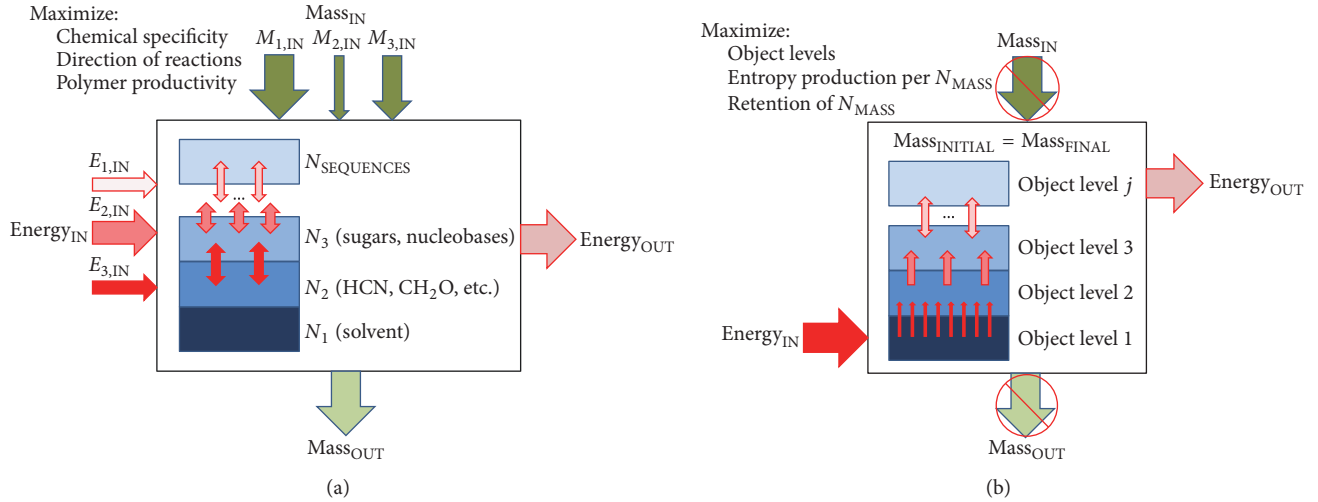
Maximize:
Chemical specificity
Direction of reactions
Polymer productivity

Mass$_{\text{IN}}$
$M_{1,\text{IN}}$ $M_{2,\text{IN}}$ $M_{3,\text{IN}}$

$E_{1,\text{IN}}$
$E_{2,\text{IN}}$
Energy$_{\text{IN}}$
$E_{3,\text{IN}}$

$N_{\text{SEQUENCES}}$
...
$N_3$ (sugars, nucleobases)
$N_2$ (HCN, $CH_2O$, etc.)
$N_1$ (solvent)

Energy$_{\text{OUT}}$

Mass$_{\text{OUT}}$

(a)

Maximize:
Object levels
Entropy production per $N_{\text{MASS}}$
Retention of $N_{\text{MASS}}$

Mass$_{\text{IN}}$

Mass$_{\text{INITIAL}}$ = Mass$_{\text{FINAL}}$

Object level $j$
...
Object level 3
Object level 2
Object level 1

Energy$_{\text{OUT}}$

Energy$_{\text{IN}}$

Mass$_{\text{OUT}}$

(b)